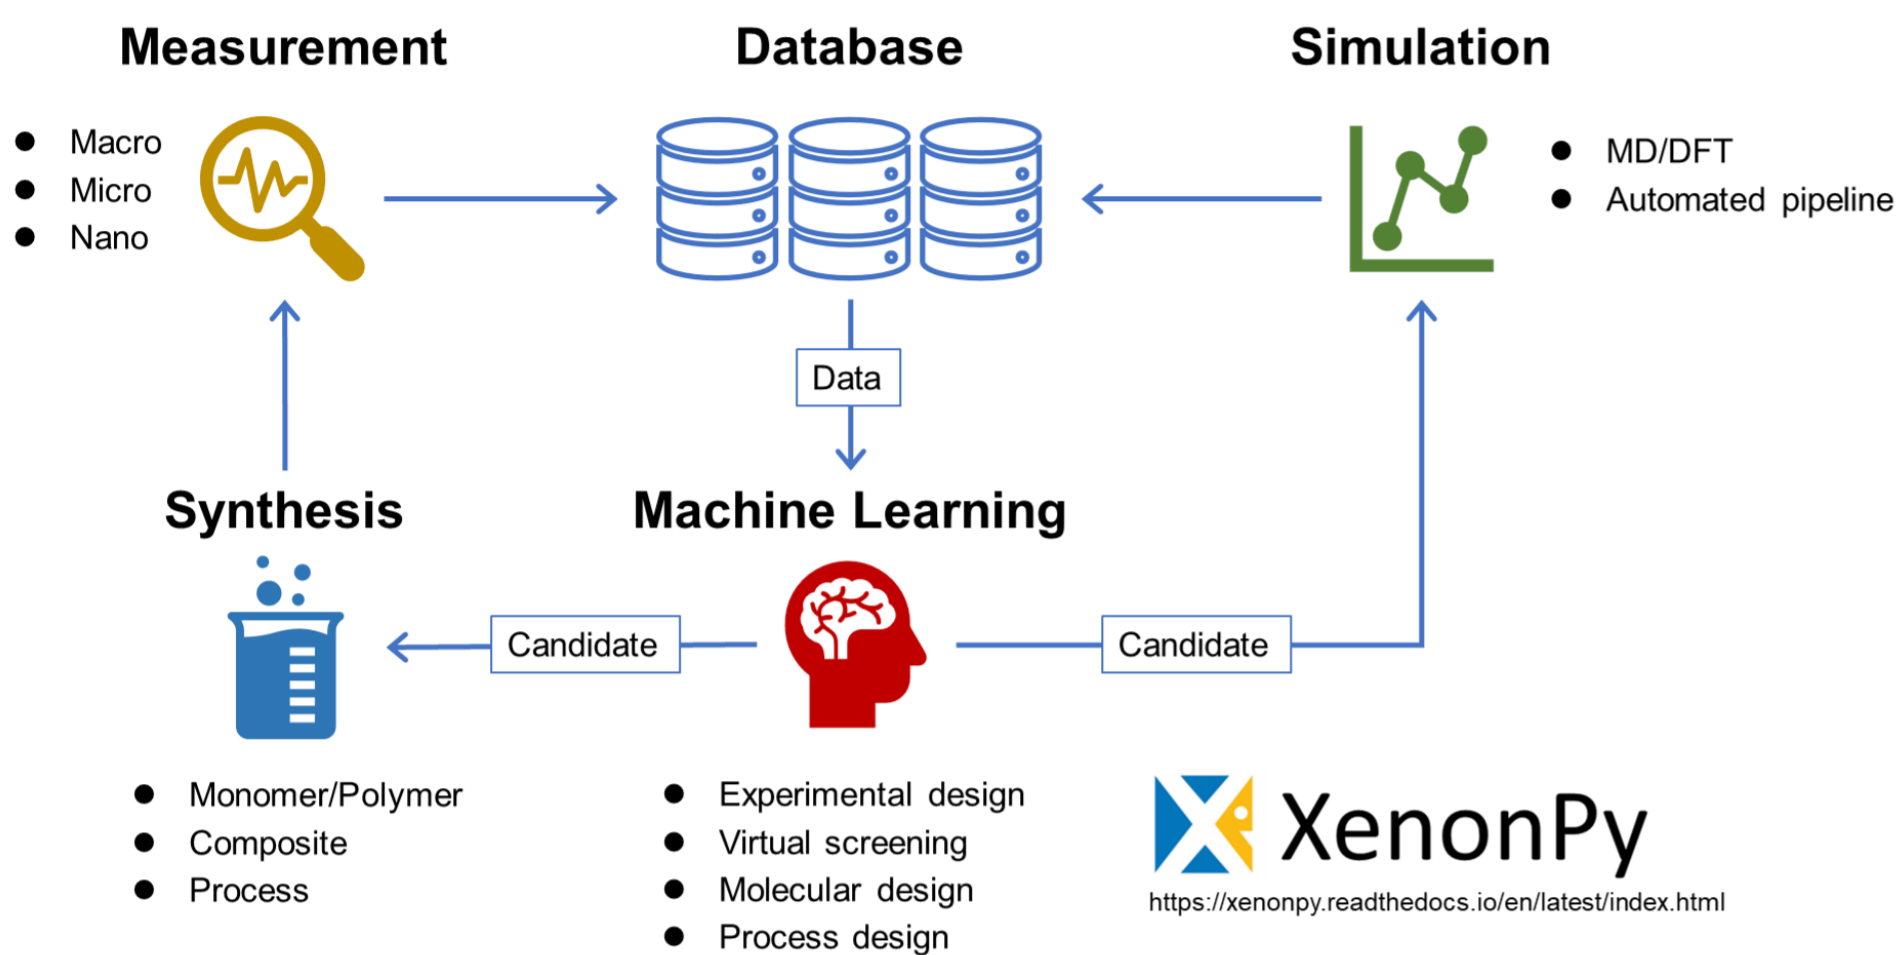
Measurement

Database

Simulation

- Macro
- Micro
- Nano

- MD/DFT
- Automated pipeline

Data

Synthesis

Machine Learning

Candidate

Candidate

- Monomer/Polymer
- Composite
- Process

- Experimental design
- Virtual screening
- Molecular design
- Process design

XenonPy

https://xenonpy.readthedocs.io/en/latest/index.html